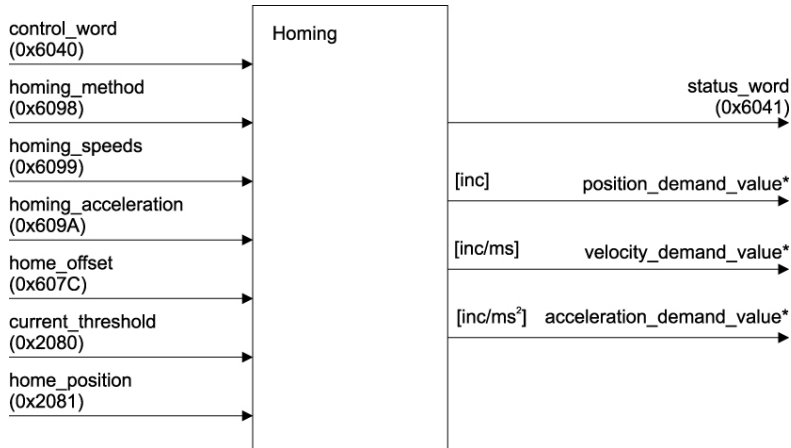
control_word
(0x6040)

homing_method
(0x6098)

homing_speeds
(0x6099)

homing_acceleration
(0x609A)

home_offset
(0x607C)

current_threshold
(0x2080)

home_position
(0x2081)

Homing

status_word
(0x6041)

[inc] position_demand_value*

[inc/ms] velocity_demand_value*

[inc/ms$^2$] acceleration_demand_value*